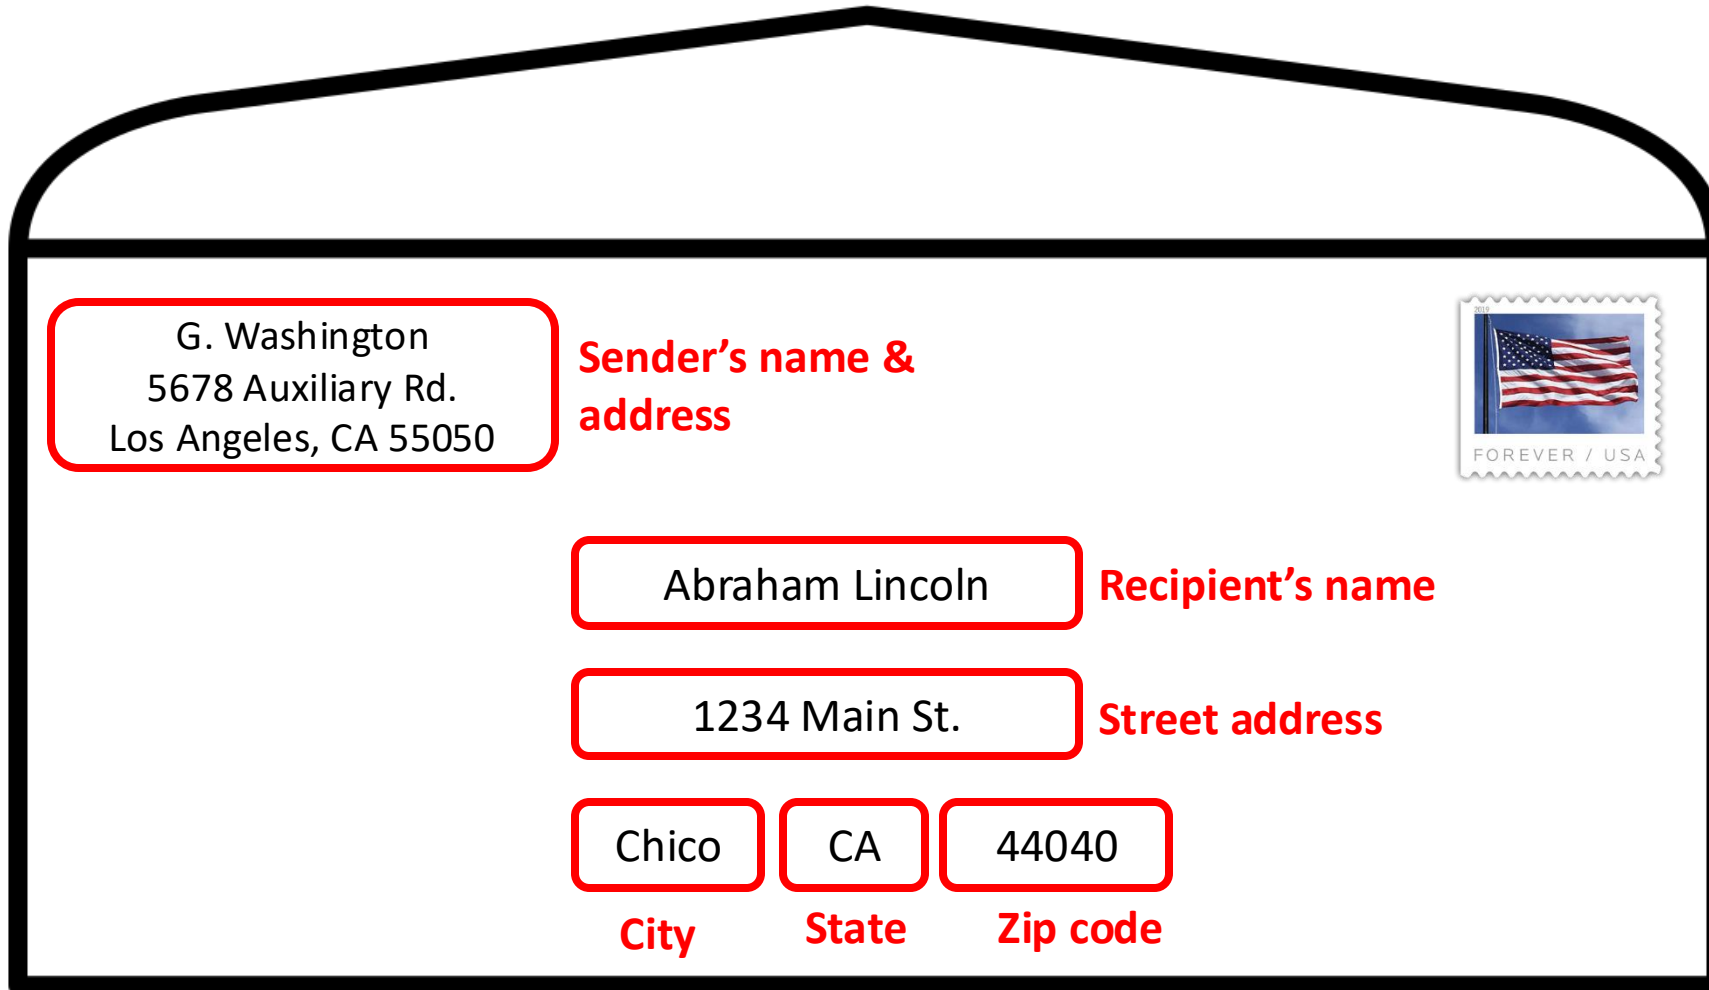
G. Washington
5678 Auxiliary Rd.
Los Angeles, CA 55050

Sender’s name & address

2019
FOREVER / USA

Abraham Lincoln

Recipient’s name

1234 Main St.

Street address

Chico

CA

44040

City

State

Zip code